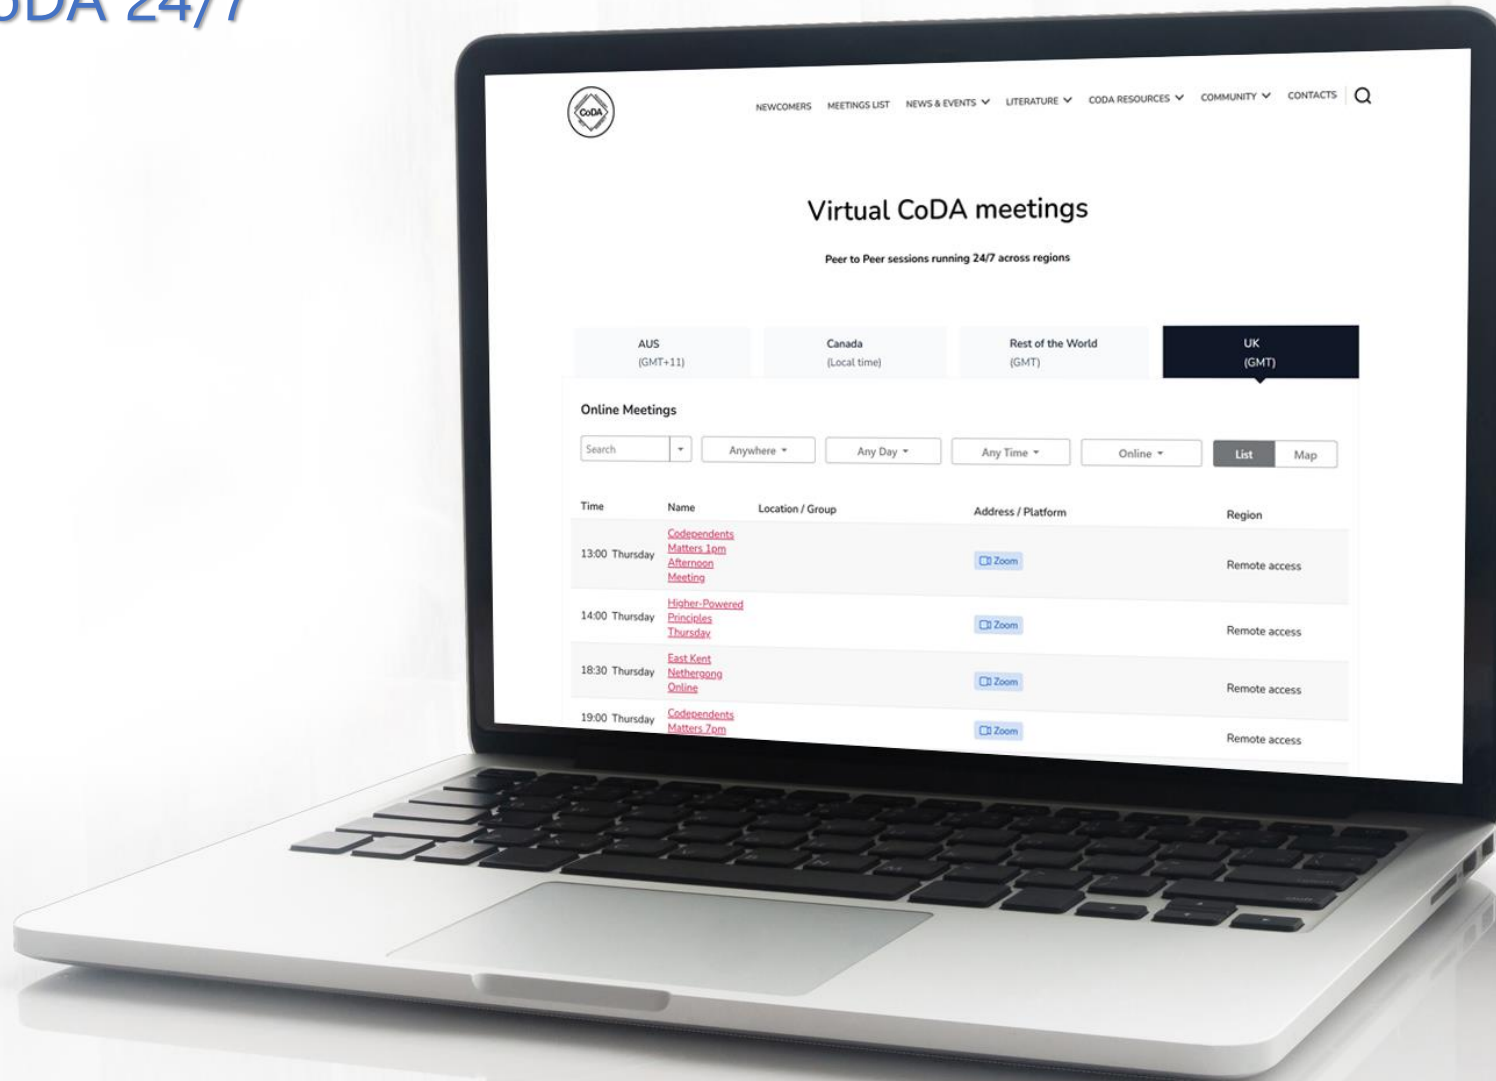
ODA 24/7

CoDA

NEWCOMERS MEETINGS LIST NEWS & EVENTS LITERATURE CODA RESOURCES COMMUNITY CONTACTS

Virtual CoDA meetings

Peer to Peer sessions running 24/7 across regions

AUS (GMT+11) | Canada (Local time) | Rest of the World (GMT) | UK (GMT)

Online Meetings

Search | Anywhere | Any Day | Any Time | Online | List | Map

| Time | Name | Location / Group | Address / Platform | Region |
|---|---|---|---|---|
| 13:00 Thursday | Codependents Matters 1pm Afternoon Meeting | | Zoom | Remote access |
| 14:00 Thursday | Higher-Powered Principles Thursday | | Zoom | Remote access |
| 18:30 Thursday | East Kent Nethergong Online | | Zoom | Remote access |
| 19:00 Thursday | Codependents Matters 7pm | | Zoom | Remote access |